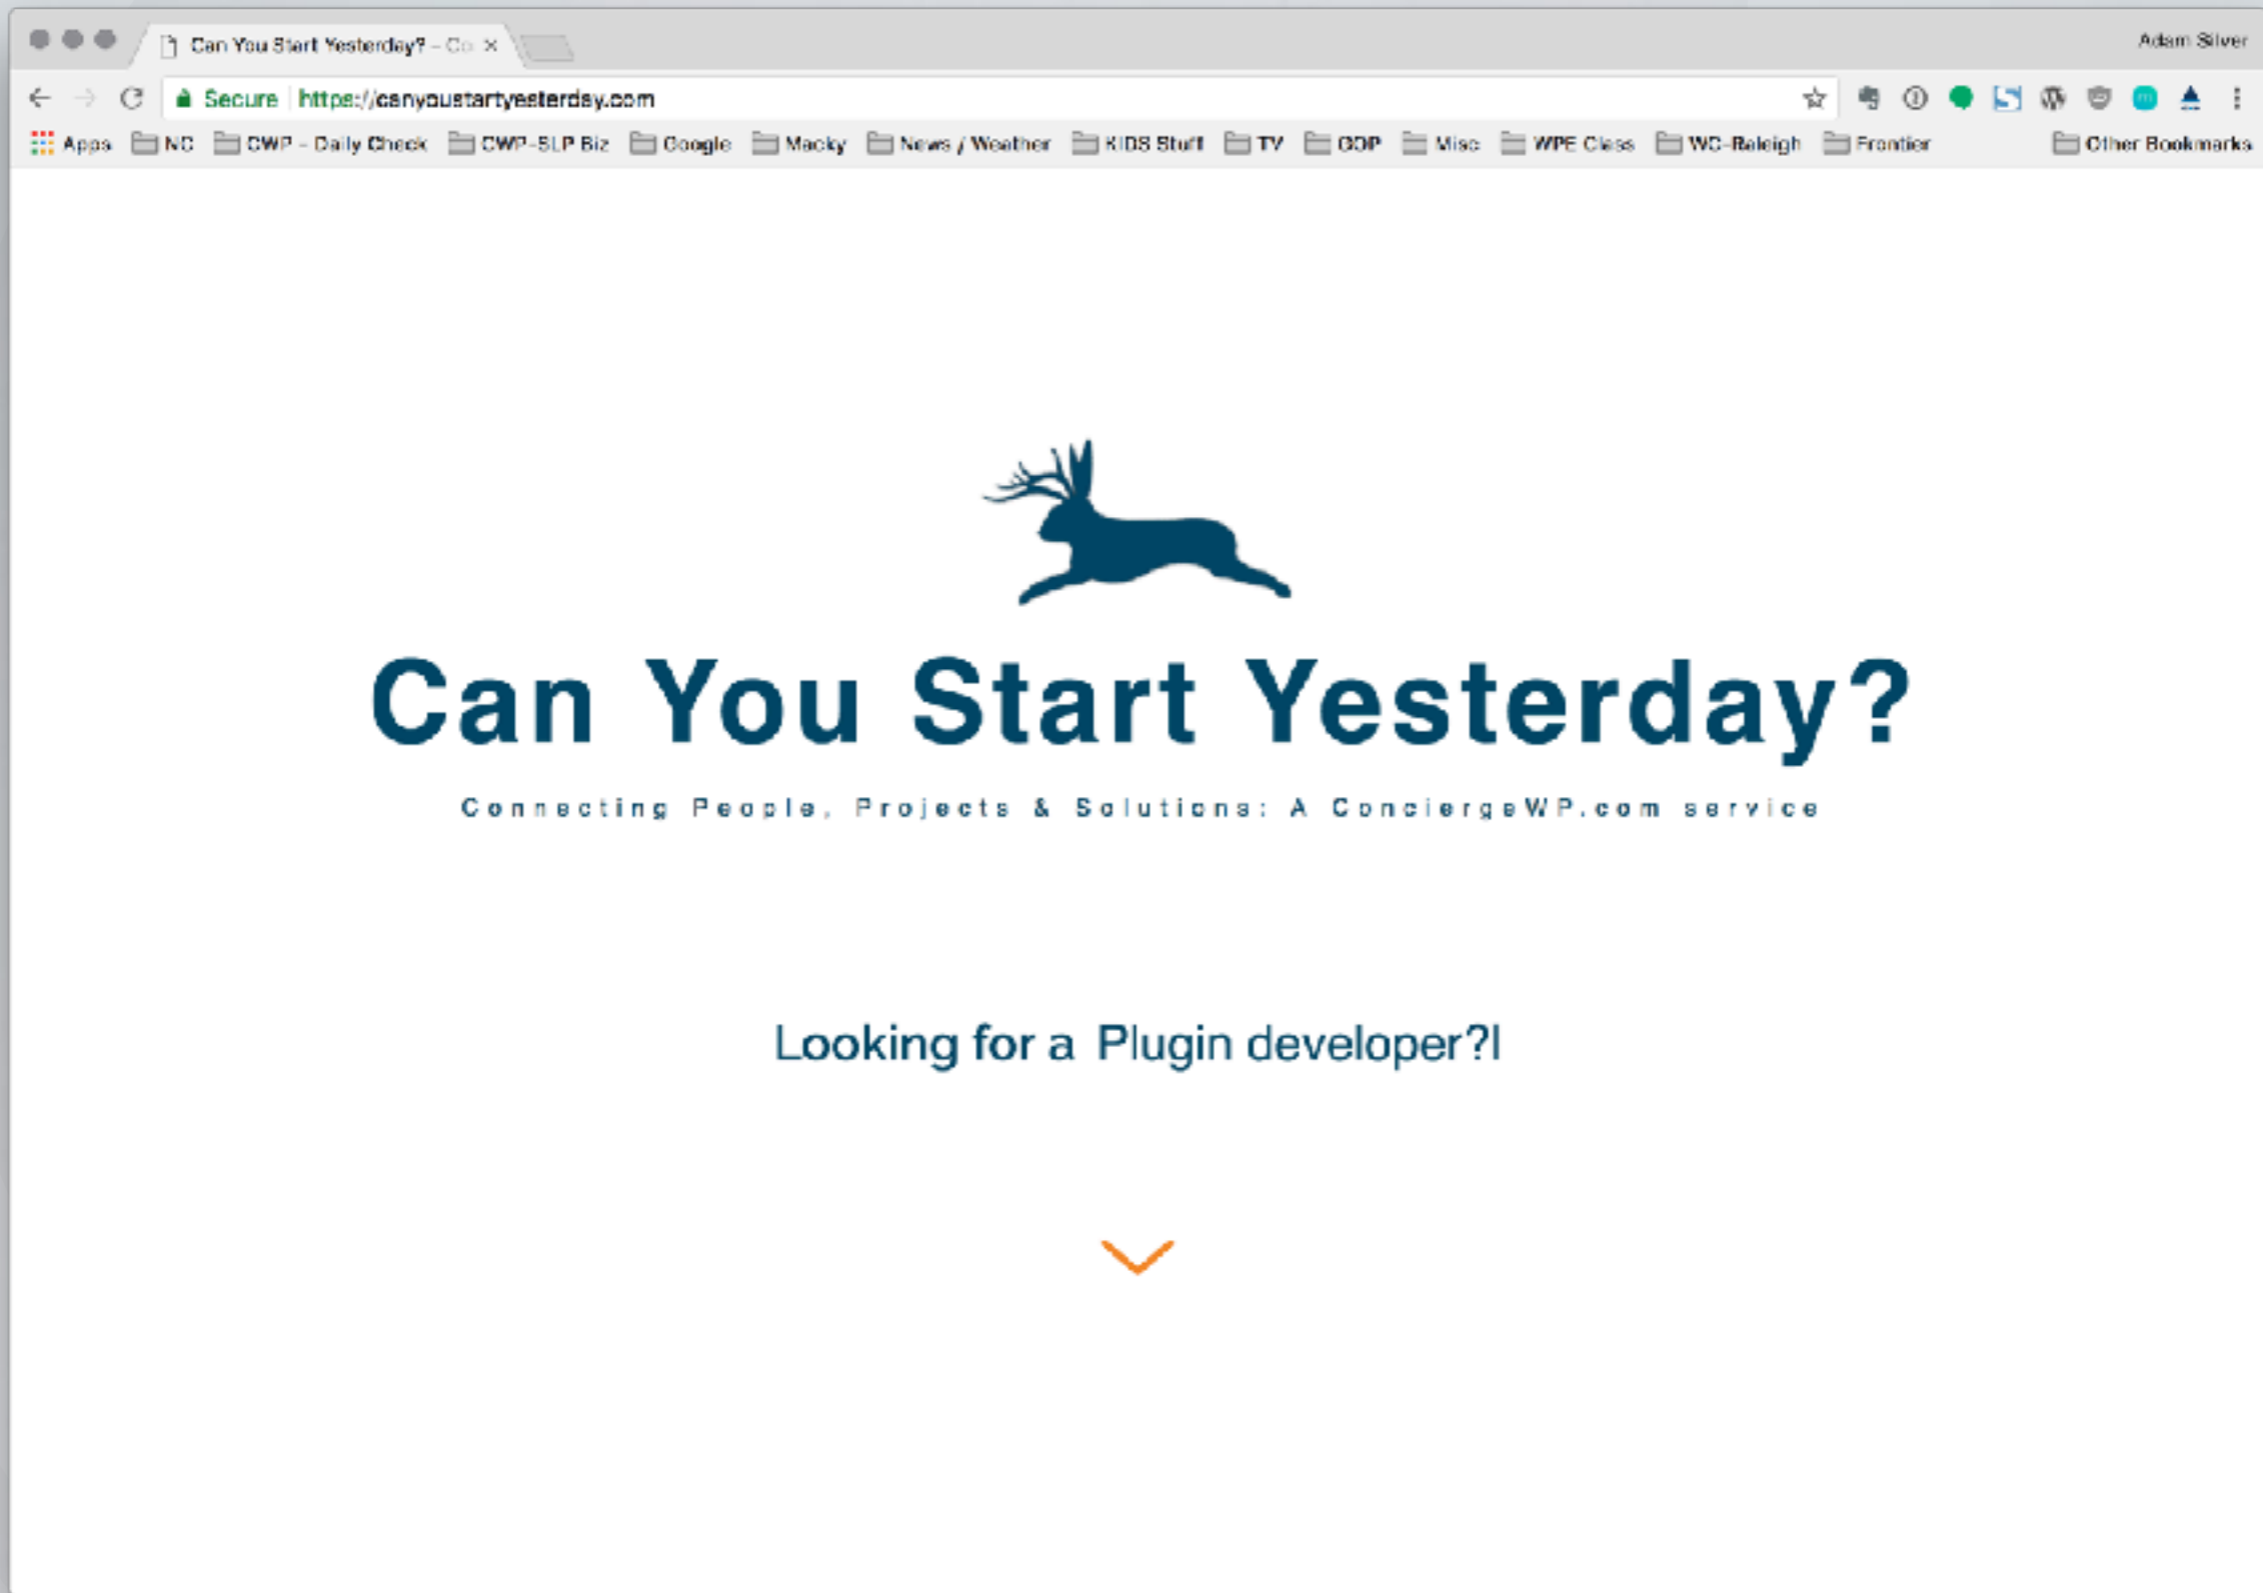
Can You Start Yesterday? – Co ×

Adam Silver

Secure https://canyoustartyesterday.com

Apps NC CWP - Daily Check CWP-SLP Biz Google Macky News / Weather KIDS Stuff TV GOP Misc WPE Class WC-Raleigh Frontier Other Bookmarks

Can You Start Yesterday?

Connecting People, Projects & Solutions: A ConciergeWP.com service

Looking for a Plugin developer?I